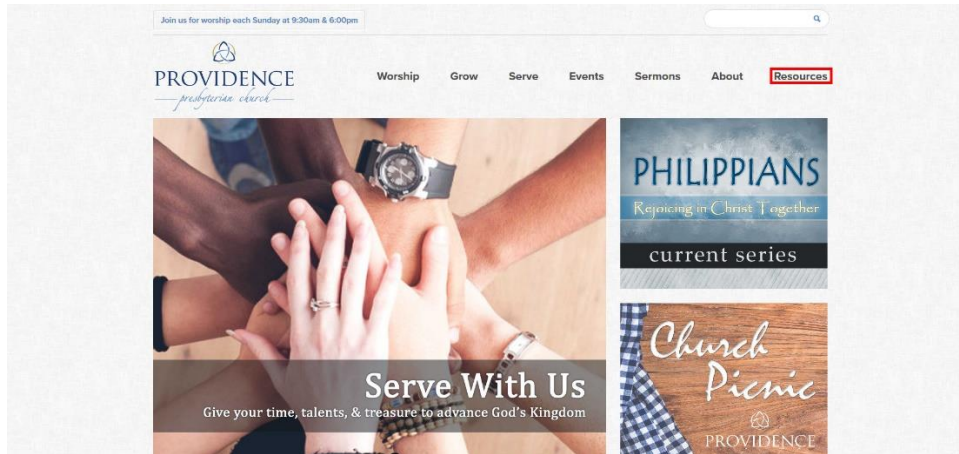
Join us for worship each Sunday at 9:30am & 6:00pm

PROVIDENCE
presbyterian church

Worship Grow Serve Events Sermons About Resources

Serve With Us
Give your time, talents, & treasure to advance God's Kingdom

PHILIPPIANS
Rejoicing in Christ Together
current series

Church Picnic
PROVIDENCE